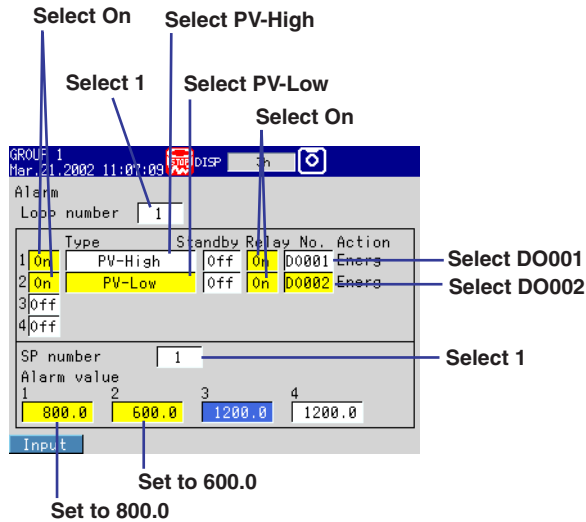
Select On

Select PV-High

Select 1

Select PV-Low

Select On

GROUP 1
Mar.21.2002 11:07:09 STOP DISP 1h

Alarm
Loop number 1

| | Type | Standby | Relay | No. | Action |
|---|---|---|---|---|---|
| 1 | On | PV-High | Off | On | D0001 | Energ |
| 2 | On | PV-Low | Off | On | D0002 | Energ |
| 3 | Off | | | | | |
| 4 | Off | | | | | |

Select DO001

Select DO002

SP number 1

Select 1

Alarm value

| 1 | 2 | 3 | 4 |
|---|---|---|---|
| 800.0 | 600.0 | 1200.0 | 1200.0 |

Input

Set to 600.0

Set to 800.0